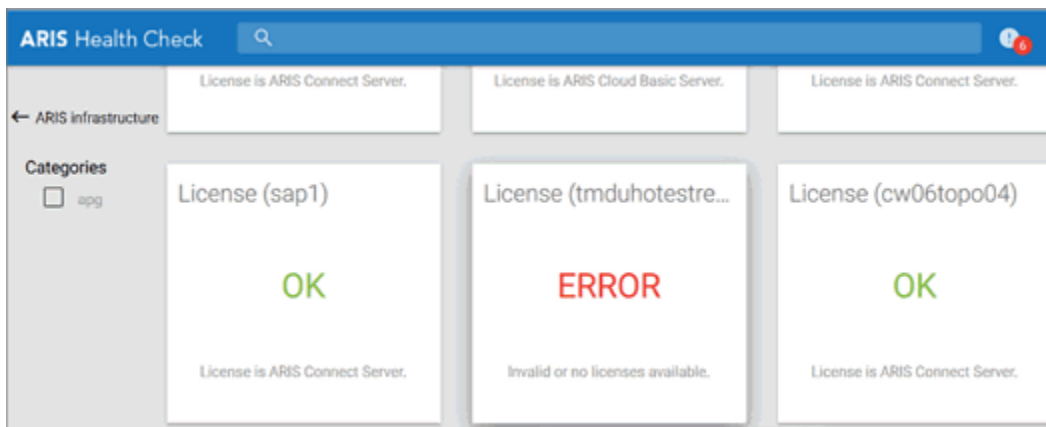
ARIS Health Check

6

License is ARIS Connect Server.

License is ARIS Cloud Basic Server.

License is ARIS Connect Server.

← ARIS infrastructure

Categories

apg

License (sap1)

OK

License is ARIS Connect Server.

License (tmduhotestre...

ERROR

Invalid or no licenses available.

License (cw06topo04)

OK

License is ARIS Connect Server.